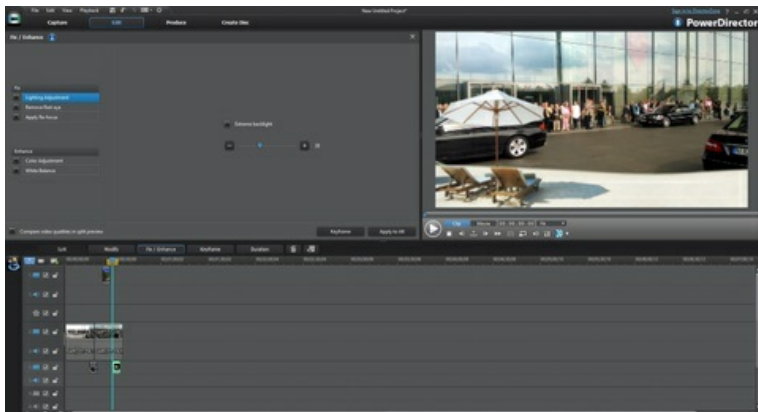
File Edit View Playback

New Untitled Project*

Capture Edit Produce Create Disc

PowerDirector

Fix / Enhance

Fix
Lighting Adjustment
Remove Red-eye
Apply Re-focus

Extreme backlight

Enhance
Color Adjustment
White Balance

Compare video qualities in split preview

Keyframe Apply to All

Clip Movie

Split Modify Fix / Enhance Keyframe Duration